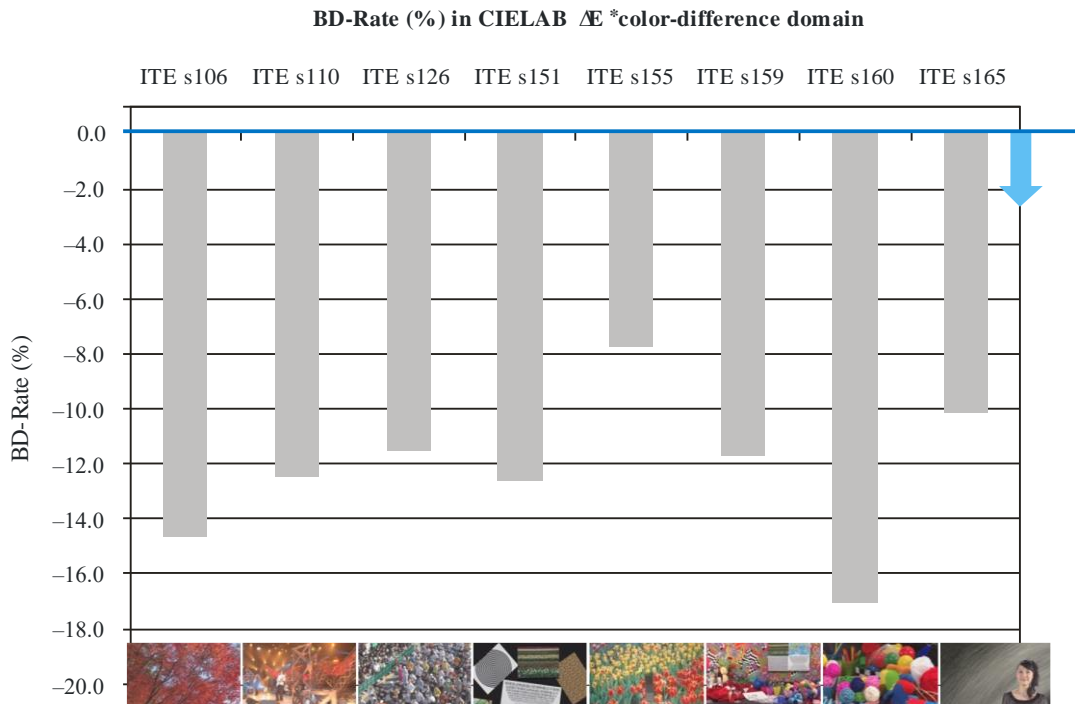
BD-Rate (%) in CIELAB $\Delta E^*$color-difference domain

ITE s106 ITE s110 ITE s126 ITE s151 ITE s155 ITE s159 ITE s160 ITE s165

0.0
−2.0
−4.0
−6.0
−8.0
−10.0
−12.0
−14.0
−16.0
−18.0
−20.0

BD-Rate (%)